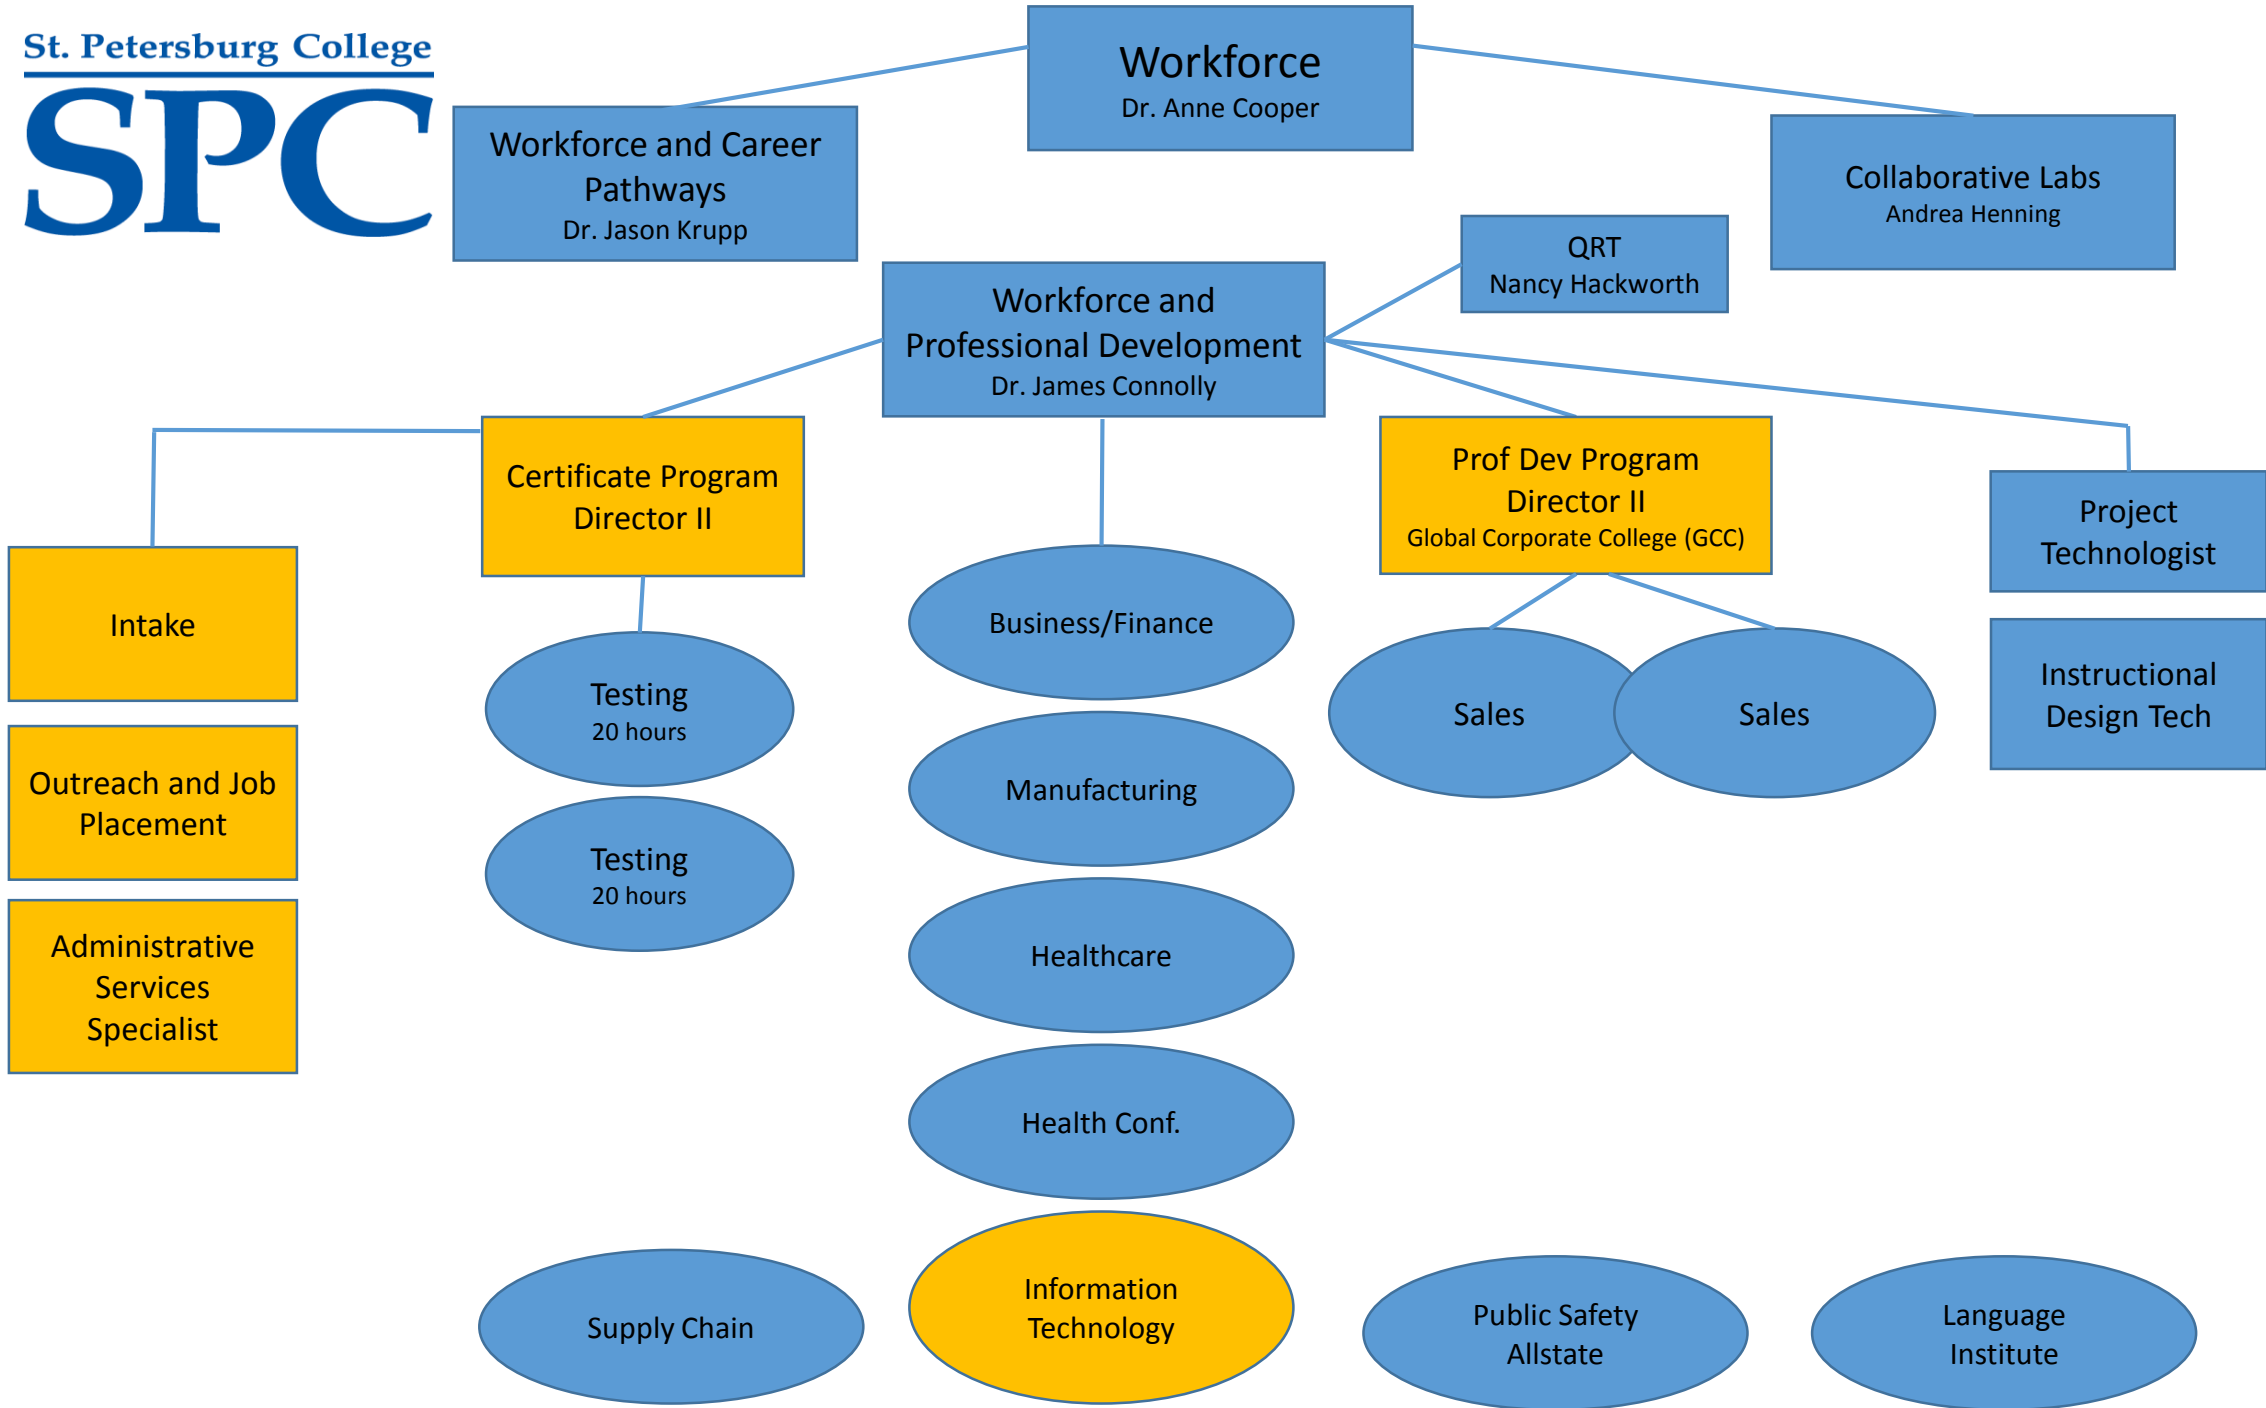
St. Petersburg College
SPC

Workforce
Dr. Anne Cooper

Workforce and Career Pathways
Dr. Jason Krupp

Collaborative Labs
Andrea Henning

QRT
Nancy Hackworth

Workforce and Professional Development
Dr. James Connolly

Certificate Program Director II

Prof Dev Program Director II
Global Corporate College (GCC)

Project Technologist

Intake

Outreach and Job Placement

Administrative Services Specialist

Testing
20 hours

Testing
20 hours

Business/Finance

Manufacturing

Healthcare

Health Conf.

Sales

Sales

Instructional Design Tech

Supply Chain

Information Technology

Public Safety
Allstate

Language Institute